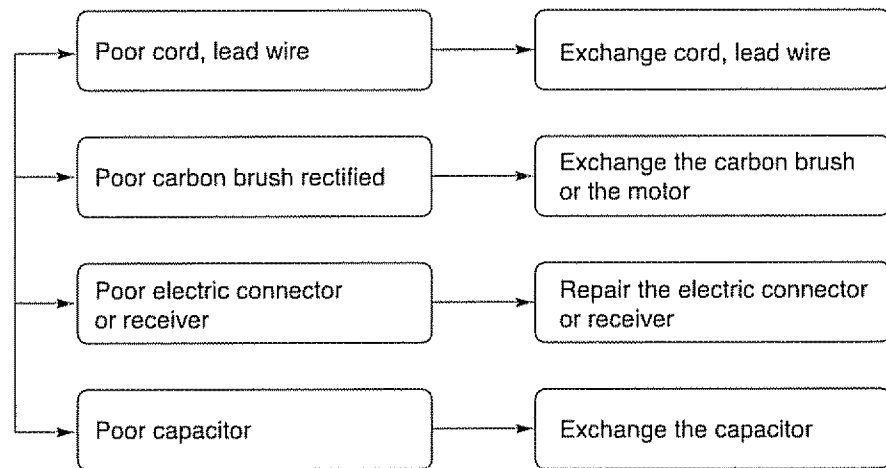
Poor cord, lead wire

Exchange cord, lead wire

Poor carbon brush rectified

Exchange the carbon brush or the motor

Poor electric connector or receiver

Repair the electric connector or receiver

Poor capacitor

Exchange the capacitor